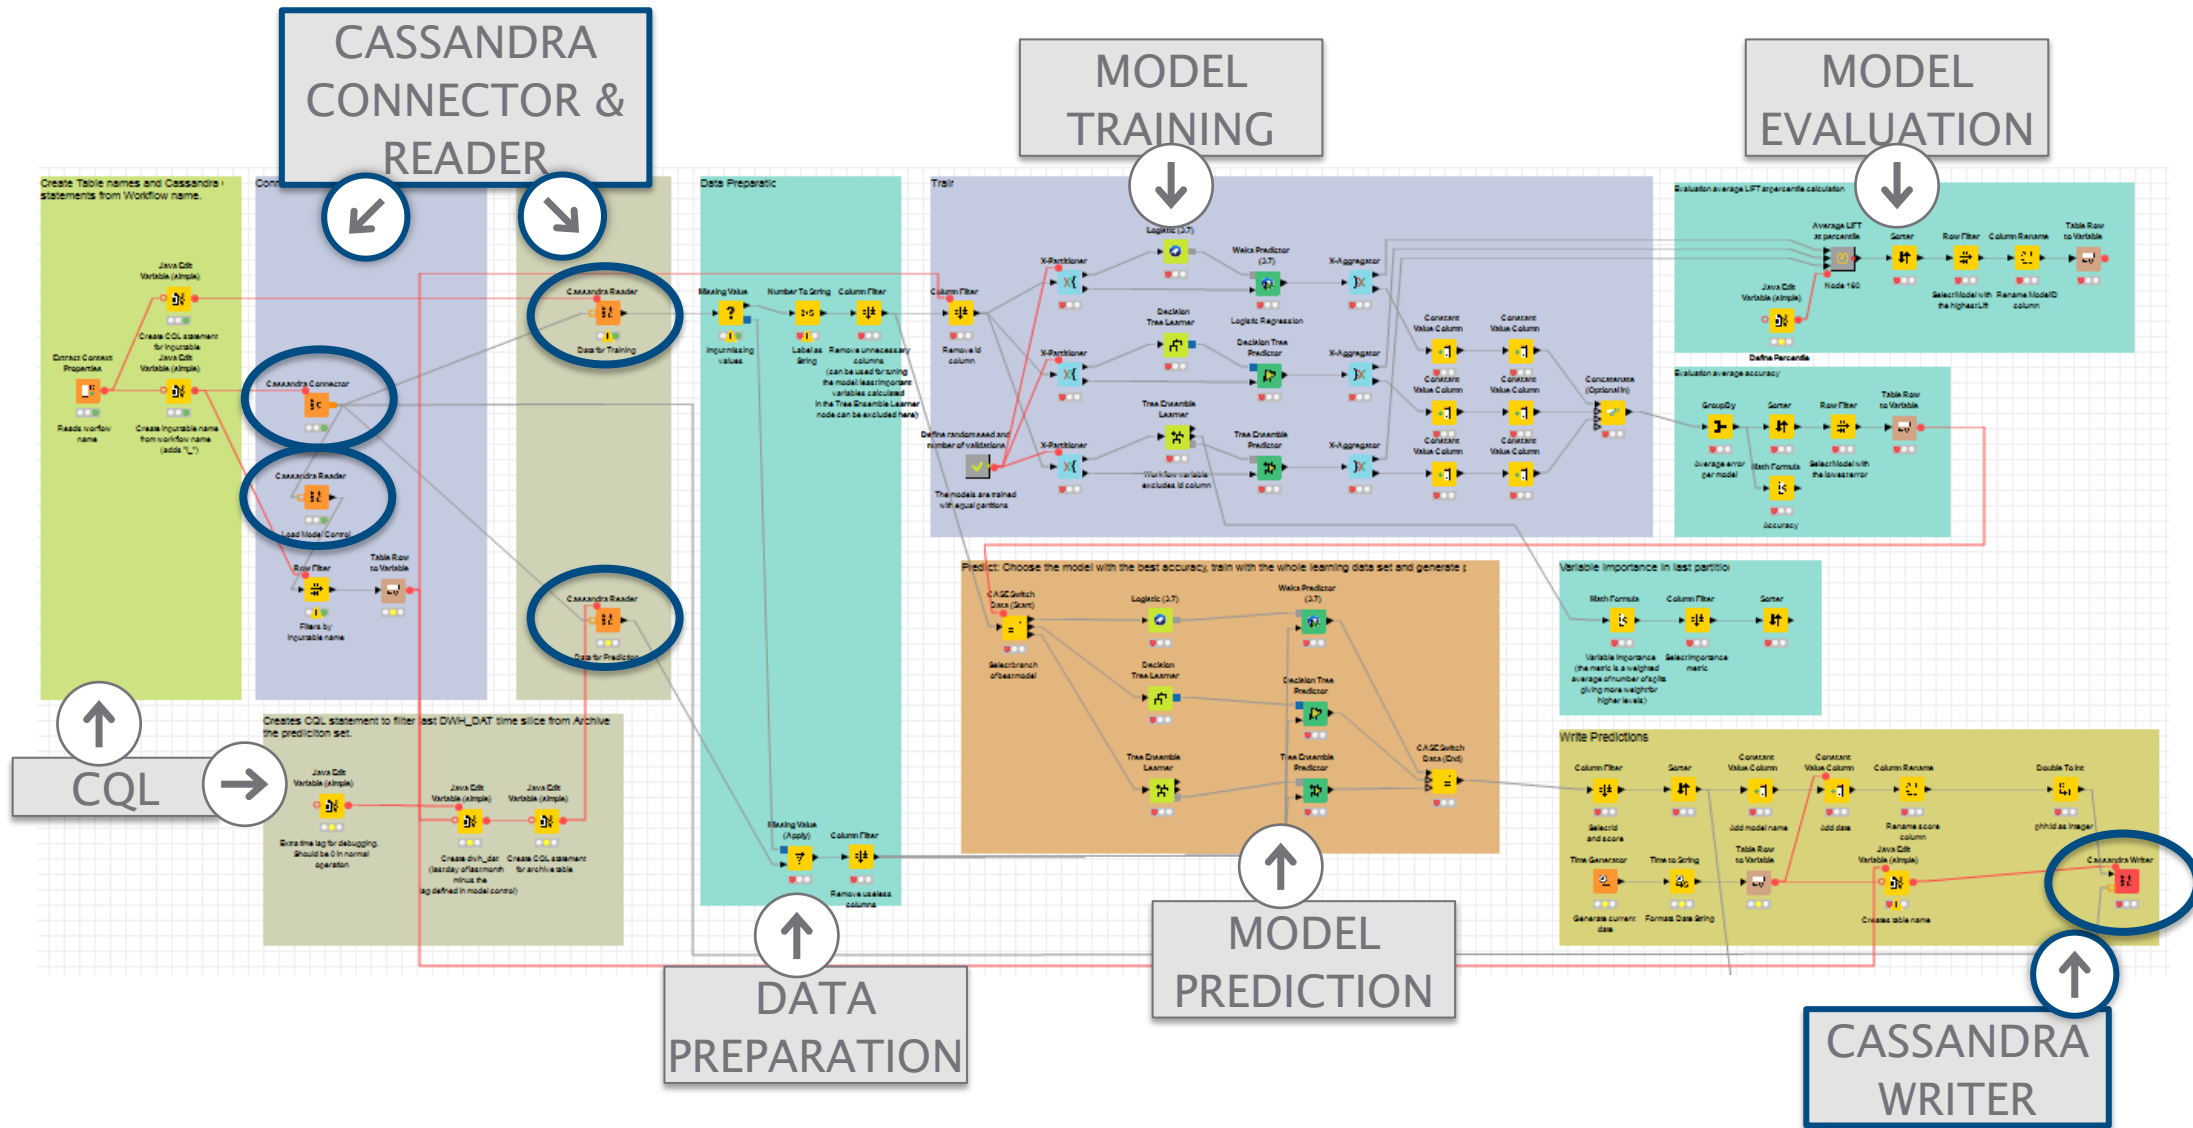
CASSANDRA CONNECTOR & READER

MODEL TRAINING

MODEL EVALUATION

Create Table names and Cassandra statements from Workflow name.

Java Edit Variable (simple)

Create CQL statement for ingurtable

Java Edit Variable (simple)

Extract Context Properties

Reads worflow name

Create ingurtable name from workflow name (adds "_L")

Cassandra Connector

Cassandra Reader

Load Model Control

Row Filter

Filters by ingurtable name

Table Row to Variable

Cassandra Reader

Data for Training

Cassandra Reader

Data for Prediction

Data Preparation

Missing Value

Ingurmissing values

Number To String

Label as String

Column Filter

Remove unnecessary columns (can be used for tuning the model: least important variables calculated in the Tree Ensemble Learner node can be excluded here)

Train

Column Filter

Remove id column

Define random seed and number of validations

The models are trained with equal partitions

X-Partitioner

X-Partitioner

X-Partitioner

Logistic (3.7)

Weka Predictor (3.7)

Logistic Regression

Decision Tree Learner

Decision Tree Predictor

Tree Ensemble Learner

Tree Ensemble Predictor

Workflow variable excludes id column

X-Aggregator

X-Aggregator

X-Aggregator

Constant Value Column

Constant Value Column

Constant Value Column

Constant Value Column

Constant Value Column

Constant Value Column

Concatenate (Optional in)

Evaluation average LIFT at percentile calculation

Java Edit Variable (simple)

Define Percentile

Average LIFT at percentile

Node 160

Sorter

Row Filter

Select Model with the highest Lift

Column Rename

Rename ModelID column

Table Row to Variable

Evaluation average accuracy

GroupBy

Average error per model

Sorter

Row Filter

Select Model with the lowest error

Math Formula

Accuracy

Table Row to Variable

Predict: Choose the model with the best accuracy, train with the whole learning data set and generate

CASE Switch Data (Start)

Select branch of best model

Logistic (3.7)

Weka Predictor (3.7)

Decision Tree Learner

Decision Tree Predictor

Tree Ensemble Learner

Tree Ensemble Predictor

CASE Switch Data (End)

Variable importance in last partition

Math Formula

Variable importance (the metric is a weighted average of number of splits giving more weight for higher levels)

Column Filter

Select importance metric

Sorter

Creates CQL statement to filter last DWH_DAT time slice from Archive the prediction set.

Java Edit Variable (simple)

Extra time lag for debugging. Should be 0 in normal operation

Java Edit Variable (simple)

Create dwh_dat (lastday of last month minus the lag defined in model control)

Java Edit Variable (simple)

Create CQL statement for archive table

Missing Value (Apply)

Column Filter

Remove useless columns

Write Predictions

Column Filter

Select id and score

Sorter

Constant Value Column

Add model name

Constant Value Column

Add date

Column Rename

Rename score column

Double To Int

phhid as integer

Time Generator

Generate current date

Time to String

Formats Date String

Table Row to Variable

Java Edit Variable (simple)

Creates table name

Cassandra Writer

CQL

DATA PREPARATION

MODEL PREDICTION

CASSANDRA WRITER